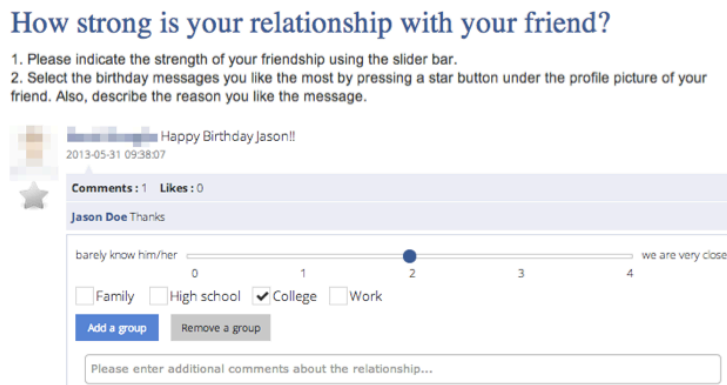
How strong is your relationship with your friend?

1. Please indicate the strength of your friendship using the slider bar.
2. Select the birthday messages you like the most by pressing a star button under the profile picture of your friend. Also, describe the reason you like the message.

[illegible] Happy Birthday Jason!!
2013-05-31 09:38:07

Comments : 1 Likes : 0

Jason Doe Thanks

barely know him/her we are very close
0 1 2 3 4

Family High school ✔ College Work

Add a group Remove a group

Please enter additional comments about the relationship...